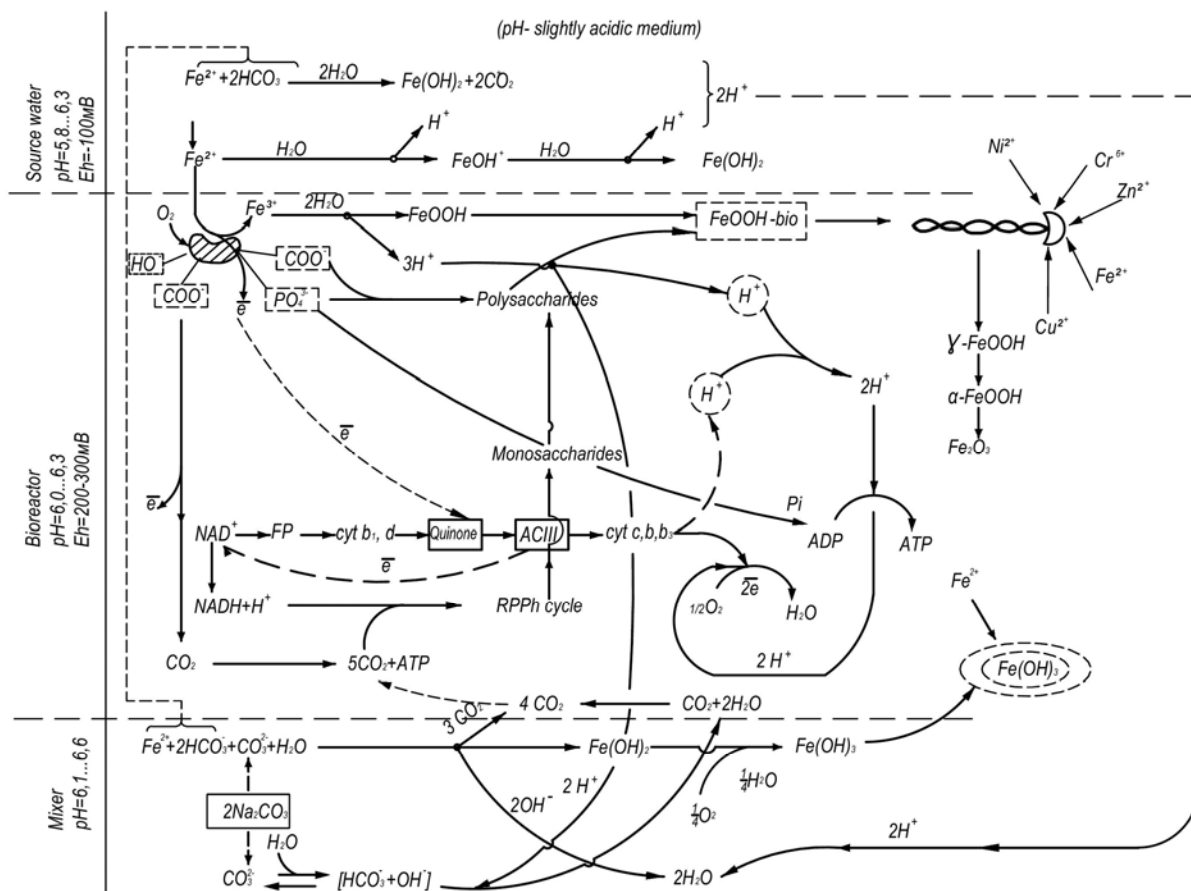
(pH- slightly acidic medium)

Source water
pH=5,8...6,3
Eh=-100мВ

$Fe^{2+}+2HCO_3$ $2H_2O$ $Fe(OH)_2+2CO_2$

$2H^+$

$Fe^{2+}$ $H_2O$ $H^+$ $FeOH^+$ $H_2O$ $H^+$ $Fe(OH)_2$

Bioreactor
pH=6,0...6,3
Eh=200–300мВ

$O_2$ $Fe^{3+}$ $2H_2O$ FeOOH FeOOH-bio

$Ni^{2+}$ $Cr^{6+}$ $Zn^{2+}$

$HO^-$ $COO^-$ $COO^-$ $PO_4^{3-}$ $3H^+$ $H^+$ $Fe^{2+}$

$\overline{e}$ Polysaccharides

γ-FeOOH $Cu^{2+}$

α-FeOOH

$\overline{e}$ $H^+$ $2H^+$

$Fe_2O_3$

Monosaccharides

$\overline{e}$ Pi

$NAD^+$ FP cyt $b_1$, d Quinone ACIII cyt c,b,$b_3$ ADP ATP

$\overline{e}$ $\overline{2e}$ $Fe^{2+}$

$1/2O_2$ $H_2O$

$NADH+H^+$ RPPh cycle

$CO_2$ $5CO_2+ATP$ 2 $H^+$ $Fe(OH)_3$

3 $CO_2$ 4 $CO_2$ $CO_2+2H_2O$

Mixer
pH=6,1...6,6

$Fe^{2+}+2HCO_3^-+CO_3^{2-}+H_2O$ $Fe(OH)_2$ $Fe(OH)_3$

$\frac{1}{4}H_2O$

$2OH^-$ 2 $H^+$

$2Na_2CO_3$ $\frac{1}{4}O_2$

$2H^+$

$H_2O$

$CO_3^{2-}$ $[HCO_3^-+OH^-]$ $2H_2O$